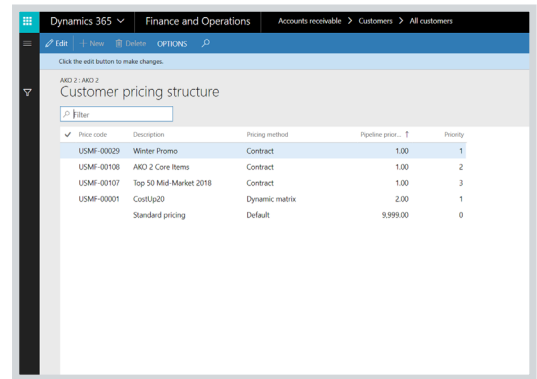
Dynamics 365 Finance and Operations Accounts receivable > Customers > All customers

Edit + New Delete OPTIONS

Click the edit button to make changes.

AKO 2 : AKO 2

Customer pricing structure

Filter

| ✓ | Price code | Description | Pricing method | Pipeline prior... ↑ | Priority |
|---|---|---|---|---|---|
| | USMF-00029 | Winter Promo | Contract | 1.00 | 1 |
| | USMF-00108 | AKO 2 Core Items | Contract | 1.00 | 2 |
| | USMF-00107 | Top 50 Mid-Market 2018 | Contract | 1.00 | 3 |
| | USMF-00001 | CostUp20 | Dynamic matrix | 2.00 | 1 |
| | | Standard pricing | Default | 9,999.00 | 0 |